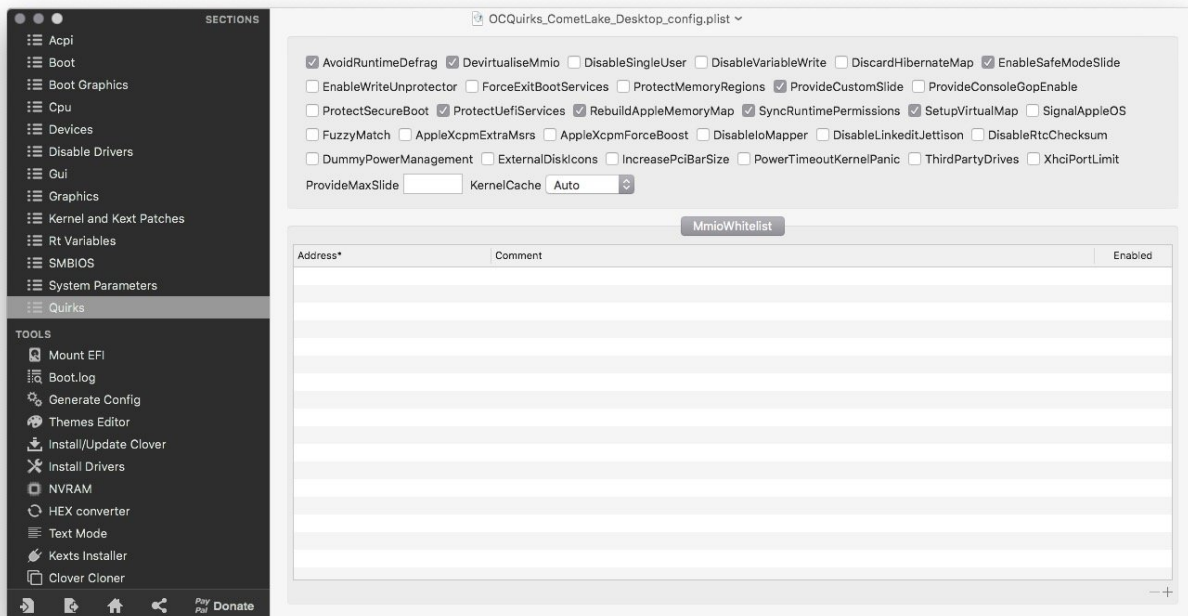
SECTIONS
Acpi
Boot
Boot Graphics
Cpu
Devices
Disable Drivers
Gui
Graphics
Kernel and Kext Patches
Rt Variables
SMBIOS
System Parameters
Quirks
TOOLS
Mount EFI
Boot.log
Generate Config
Themes Editor
Install/Update Clover
Install Drivers
NVRAM
HEX converter
Text Mode
Kexts Installer
Clover Cloner
Pay Pal Donate

OCQuirks_CometLake_Desktop_config.plist

AvoidRuntimeDefrag DevirtualiseMmio DisableSingleUser DisableVariableWrite DiscardHibernateMap EnableSafeModeSlide
EnableWriteUnprotector ForceExitBootServices ProtectMemoryRegions ProvideCustomSlide ProvideConsoleGopEnable
ProtectSecureBoot ProtectUefiServices RebuildAppleMemoryMap SyncRuntimePermissions SetupVirtualMap SignalAppleOS
FuzzyMatch AppleXcpmExtraMsrs AppleXcpmForceBoost DisableIoMapper DisableLinkeditJettison DisableRtcChecksum
DummyPowerManagement ExternalDiskIcons IncreasePciBarSize PowerTimeoutKernelPanic ThirdPartyDrives XhciPortLimit
ProvideMaxSlide KernelCache Auto

MmioWhitelist

| Address* | Comment | Enabled |
|---|---|---|

— +